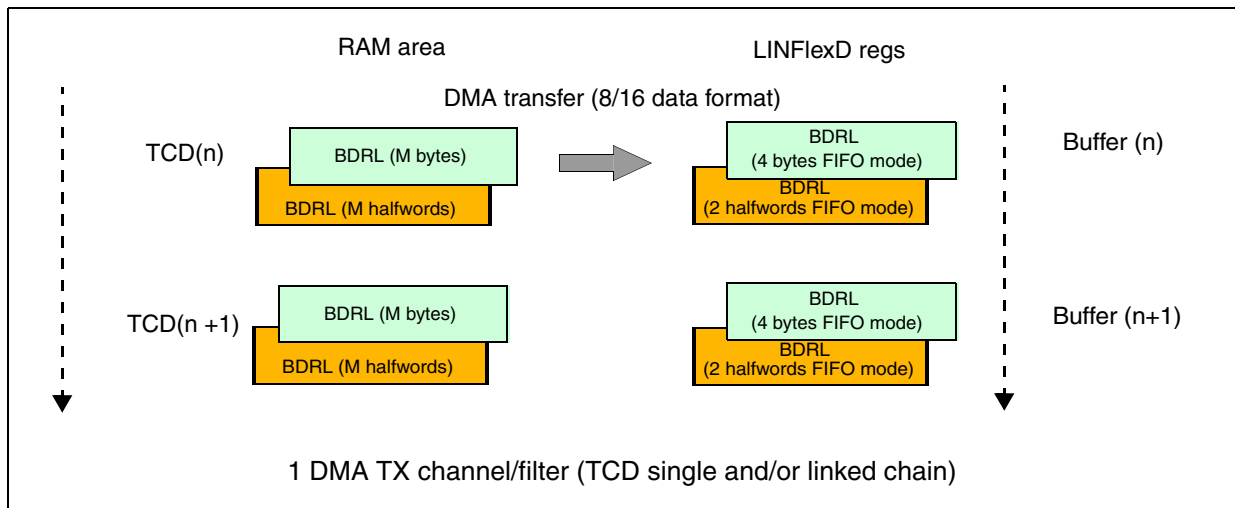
RAM area

LINFlexD regs

DMA transfer (8/16 data format)

TCD(n)

BDRL (M bytes)

BDRL (M halfwords)

BDRL
(4 bytes FIFO mode)

BDRL
(2 halfwords FIFO mode)

Buffer (n)

TCD(n +1)

BDRL (M bytes)

BDRL (M halfwords)

BDRL
(4 bytes FIFO mode)

BDRL
(2 halfwords FIFO mode)

Buffer (n+1)

1 DMA TX channel/filter (TCD single and/or linked chain)